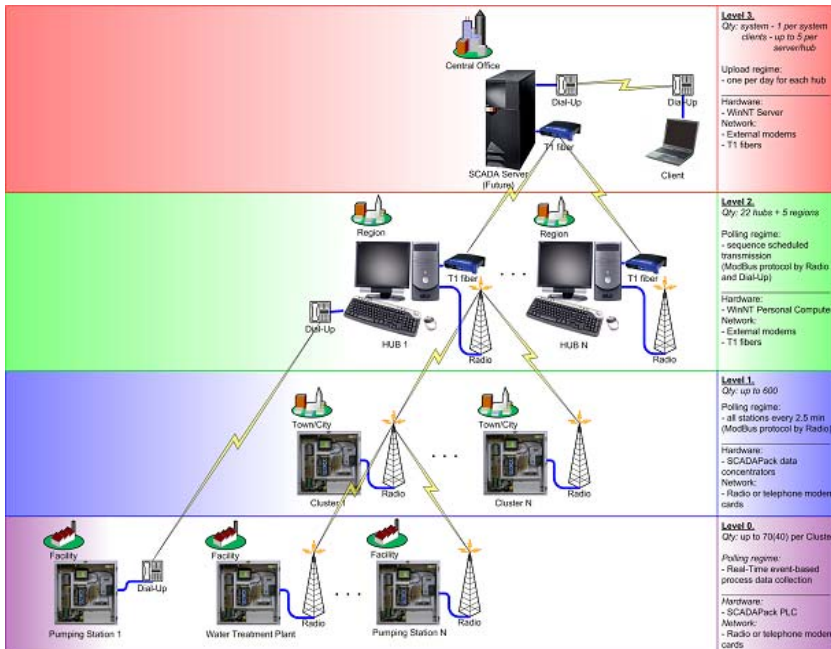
Central Office

Dial-Up

Dial-Up

T1 fiber

SCADA Server (Future)

Client

Level 3.
Qty: system - 1 per system clients - up to 5 per server/hub

Upload regime:
- one per day for each hub

Hardware:
- WinNT Server
Network:
- External modems
- T1 fibers

Region

Region

T1 fiber

. . .

T1 fiber

Dial-Up

HUB 1

Radio

HUB N

Radio

Level 2.
Qty: 22 hubs + 5 regions

Polling regime:
- sequence scheduled transmission (ModBus protocol by Radio and Dial-Up)

Hardware:
- WinNT Personal Compute
Network:
- External modems
- T1 fibers

Town/City

Town/City

. . .

Cluster 1

Radio

Cluster N

Radio

Level 1.
Qty: up to 600

Polling regime:
- all stations every 2.5 min (ModBus protocol by Radio)

Hardware:
- SCADAPack data concentrators
Network:
- Radio or telephone moden cards

Facility

Facility

Facility

Dial-Up

Pumping Station 1

Water Treatment Plant

Radio

. . .

Pumping Station N

Radio

Level 0.
Qty: up to 70(40) per Cluste

Polling regime:
- Real-Time event-based process data collection

Hardware:
- SCADAPack PLC
Network:
- Radio or telephone moden cards